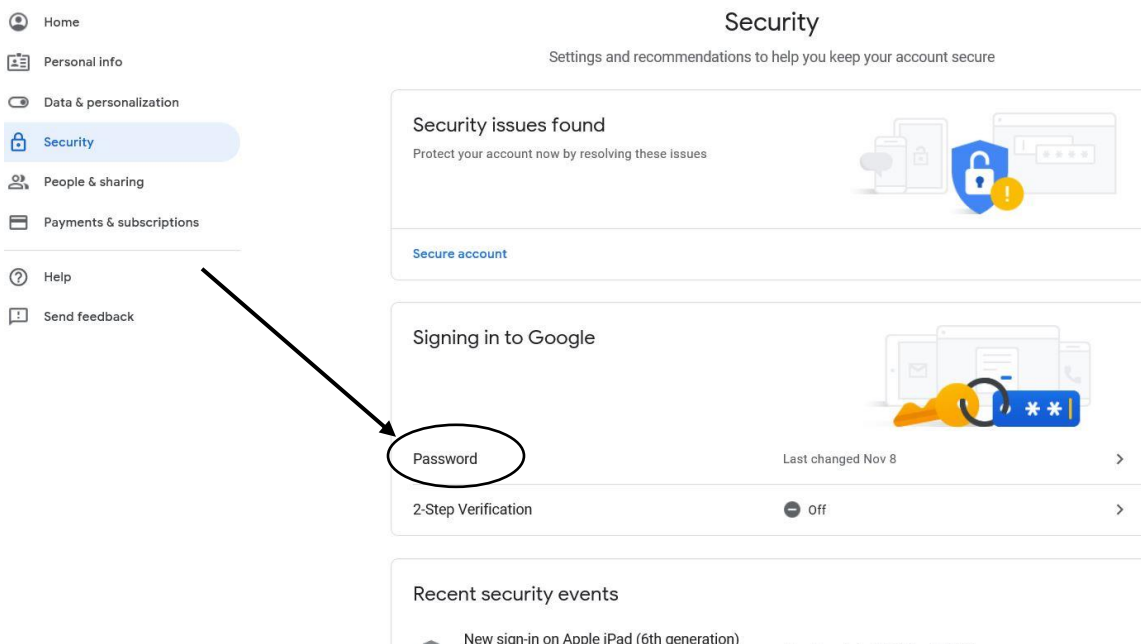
Home

Personal info

Data & personalization

Security

People & sharing

Payments & subscriptions

Help

Send feedback

Security

Settings and recommendations to help you keep your account secure

Security issues found

Protect your account now by resolving these issues

Secure account

Signing in to Google

Password

Last changed Nov 8

2-Step Verification

Off

Recent security events

New sign-in on Apple iPad (6th generation)